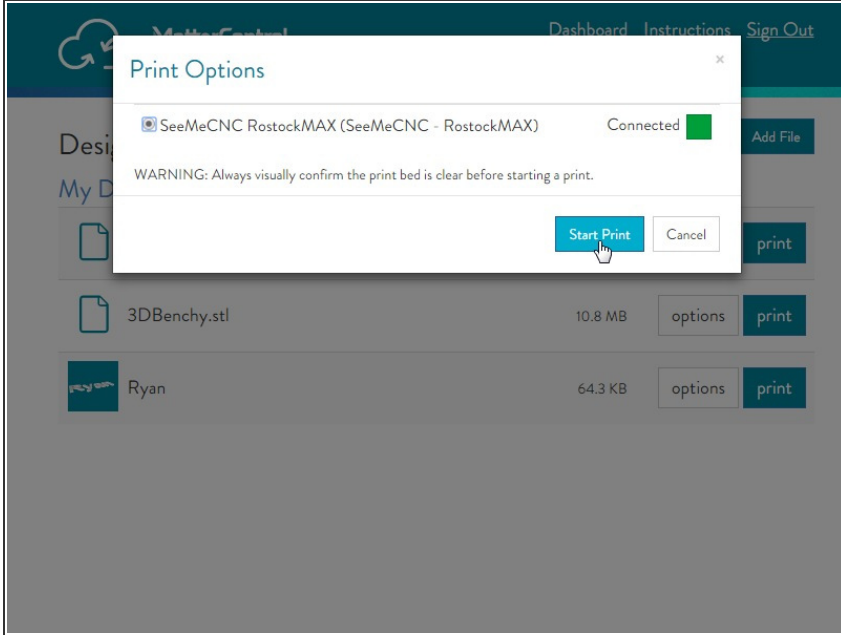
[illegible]

Dashboard Instructions Sign Out

Print Options

×

SeeMeCNC RostockMAX (SeeMeCNC - RostockMAX)

Connected

WARNING: Always visually confirm the print bed is clear before starting a print.

Start Print

Cancel

Desi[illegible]

Add File

My D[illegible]

print

3DBenchy.stl

10.8 MB

options

print

Ryan

64.3 KB

options

print